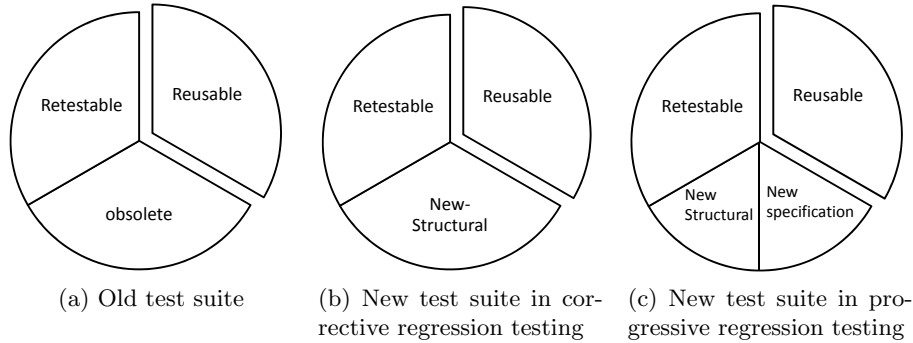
Retestable

Reusable

obsolete

(a) Old test suite

Retestable

Reusable

New-Structural

(b) New test suite in corrective regression testing

Retestable

Reusable

New Structural

New specification

(c) New test suite in progressive regression testing